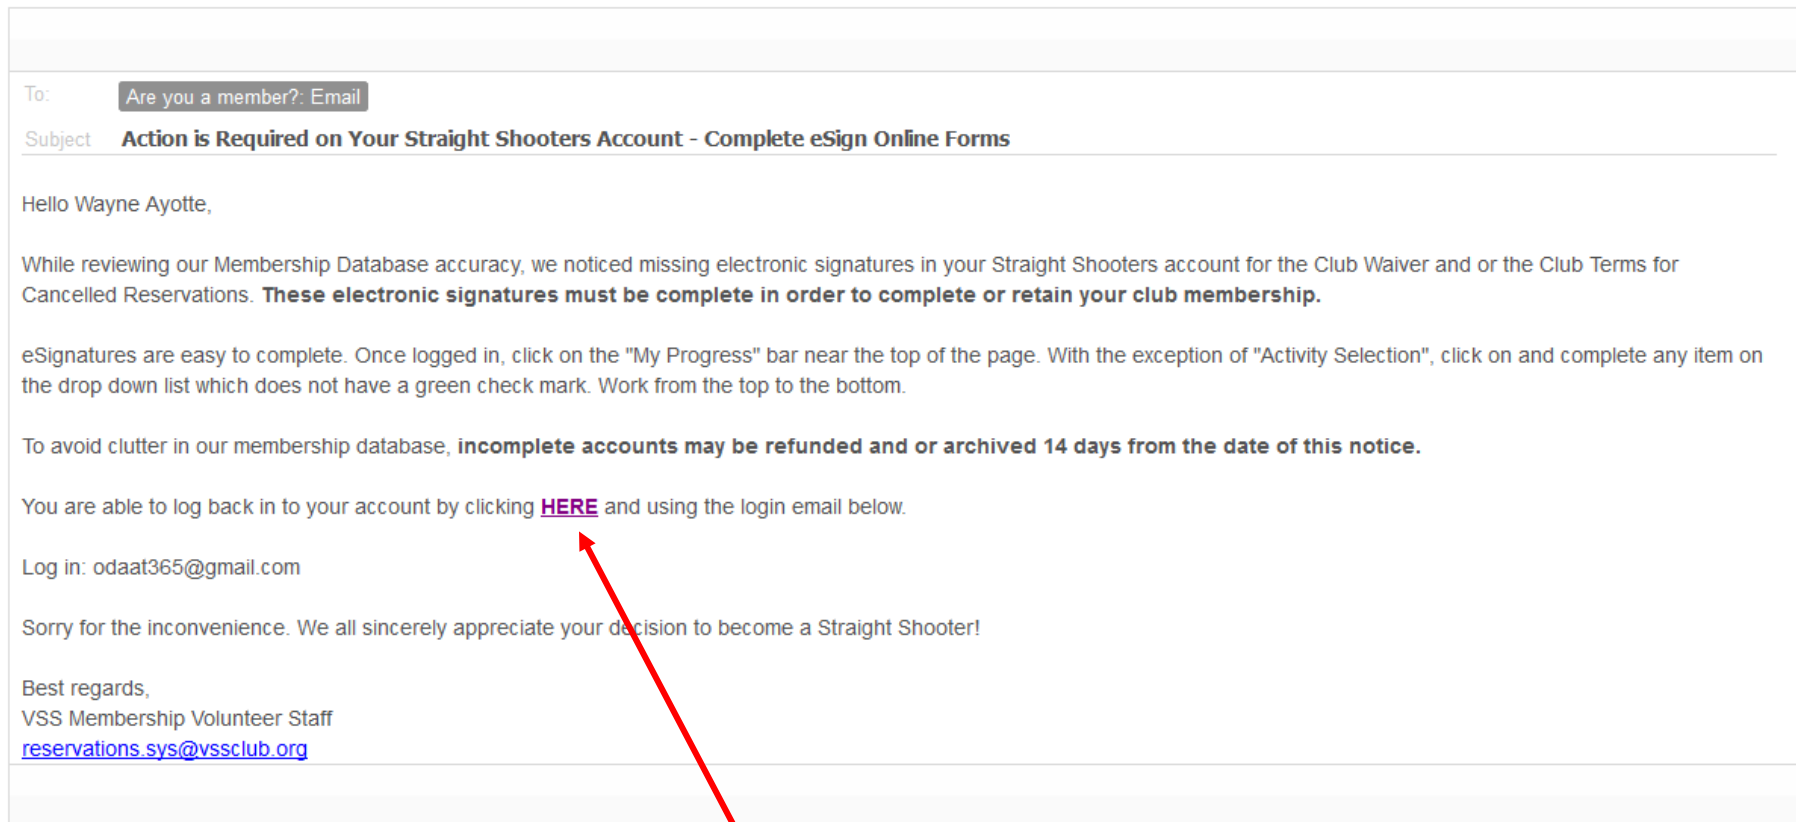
To: Are you a member?: Email

Subject Action is Required on Your Straight Shooters Account - Complete eSign Online Forms

Hello Wayne Ayotte,

While reviewing our Membership Database accuracy, we noticed missing electronic signatures in your Straight Shooters account for the Club Waiver and or the Club Terms for Cancelled Reservations. **These electronic signatures must be complete in order to complete or retain your club membership.**

eSignatures are easy to complete. Once logged in, click on the "My Progress" bar near the top of the page. With the exception of "Activity Selection", click on and complete any item on the drop down list which does not have a green check mark. Work from the top to the bottom.

To avoid clutter in our membership database, **incomplete accounts may be refunded and or archived 14 days from the date of this notice.**

You are able to log back in to your account by clicking HERE and using the login email below.

Log in: odaat365@gmail.com

Sorry for the inconvenience. We all sincerely appreciate your decision to become a Straight Shooter!

Best regards,
VSS Membership Volunteer Staff
reservations.sys@vssclub.org